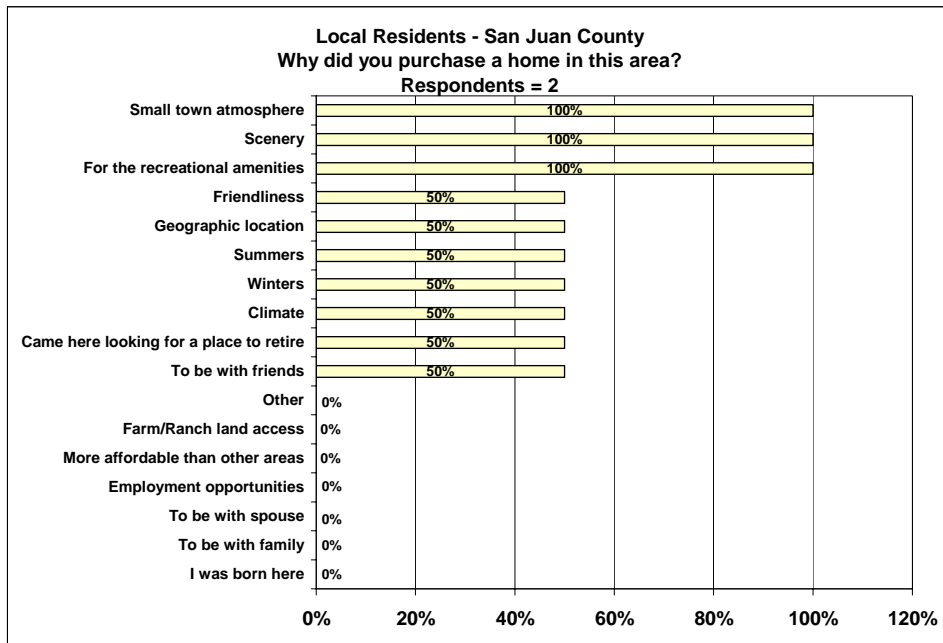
Local Residents - San Juan County
Why did you purchase a home in this area?
Respondents = 2

Small town atmosphere 100%
Scenery 100%
For the recreational amenities 100%
Friendliness 50%
Geographic location 50%
Summers 50%
Winters 50%
Climate 50%
Came here looking for a place to retire 50%
To be with friends 50%
Other 0%
Farm/Ranch land access 0%
More affordable than other areas 0%
Employment opportunities 0%
To be with spouse 0%
To be with family 0%
I was born here 0%

0% 20% 40% 60% 80% 100% 120%